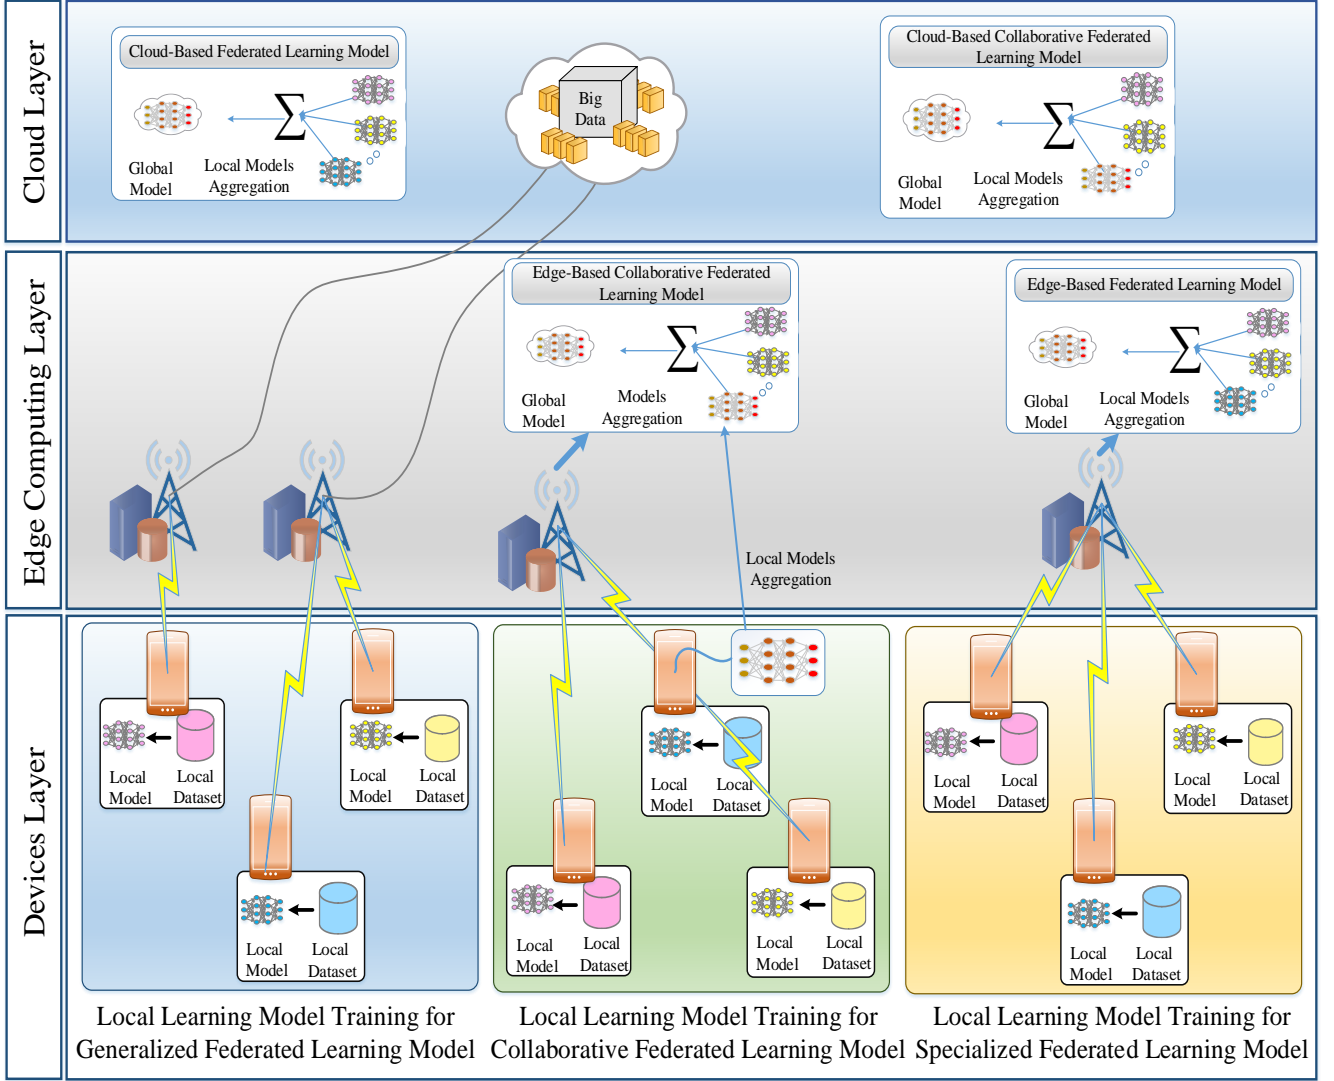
Cloud Layer

Cloud-Based Federated Learning Model

Global Model

Local Models Aggregation

Big Data

Cloud-Based Collaborative Federated Learning Model

Global Model

Local Models Aggregation

Edge Computing Layer

Edge-Based Collaborative Federated Learning Model

Global Model

Models Aggregation

Edge-Based Federated Learning Model

Global Model

Local Models Aggregation

Local Models Aggregation

Devices Layer

Local Model

Local Dataset

Local Model

Local Dataset

Local Model

Local Dataset

Local Model

Local Dataset

Local Model

Local Dataset

Local Model

Local Dataset

Local Model

Local Dataset

Local Model

Local Dataset

Local Model

Local Dataset

Local Learning Model Training for Generalized Federated Learning Model

Local Learning Model Training for Collaborative Federated Learning Model

Local Learning Model Training for Specialized Federated Learning Model